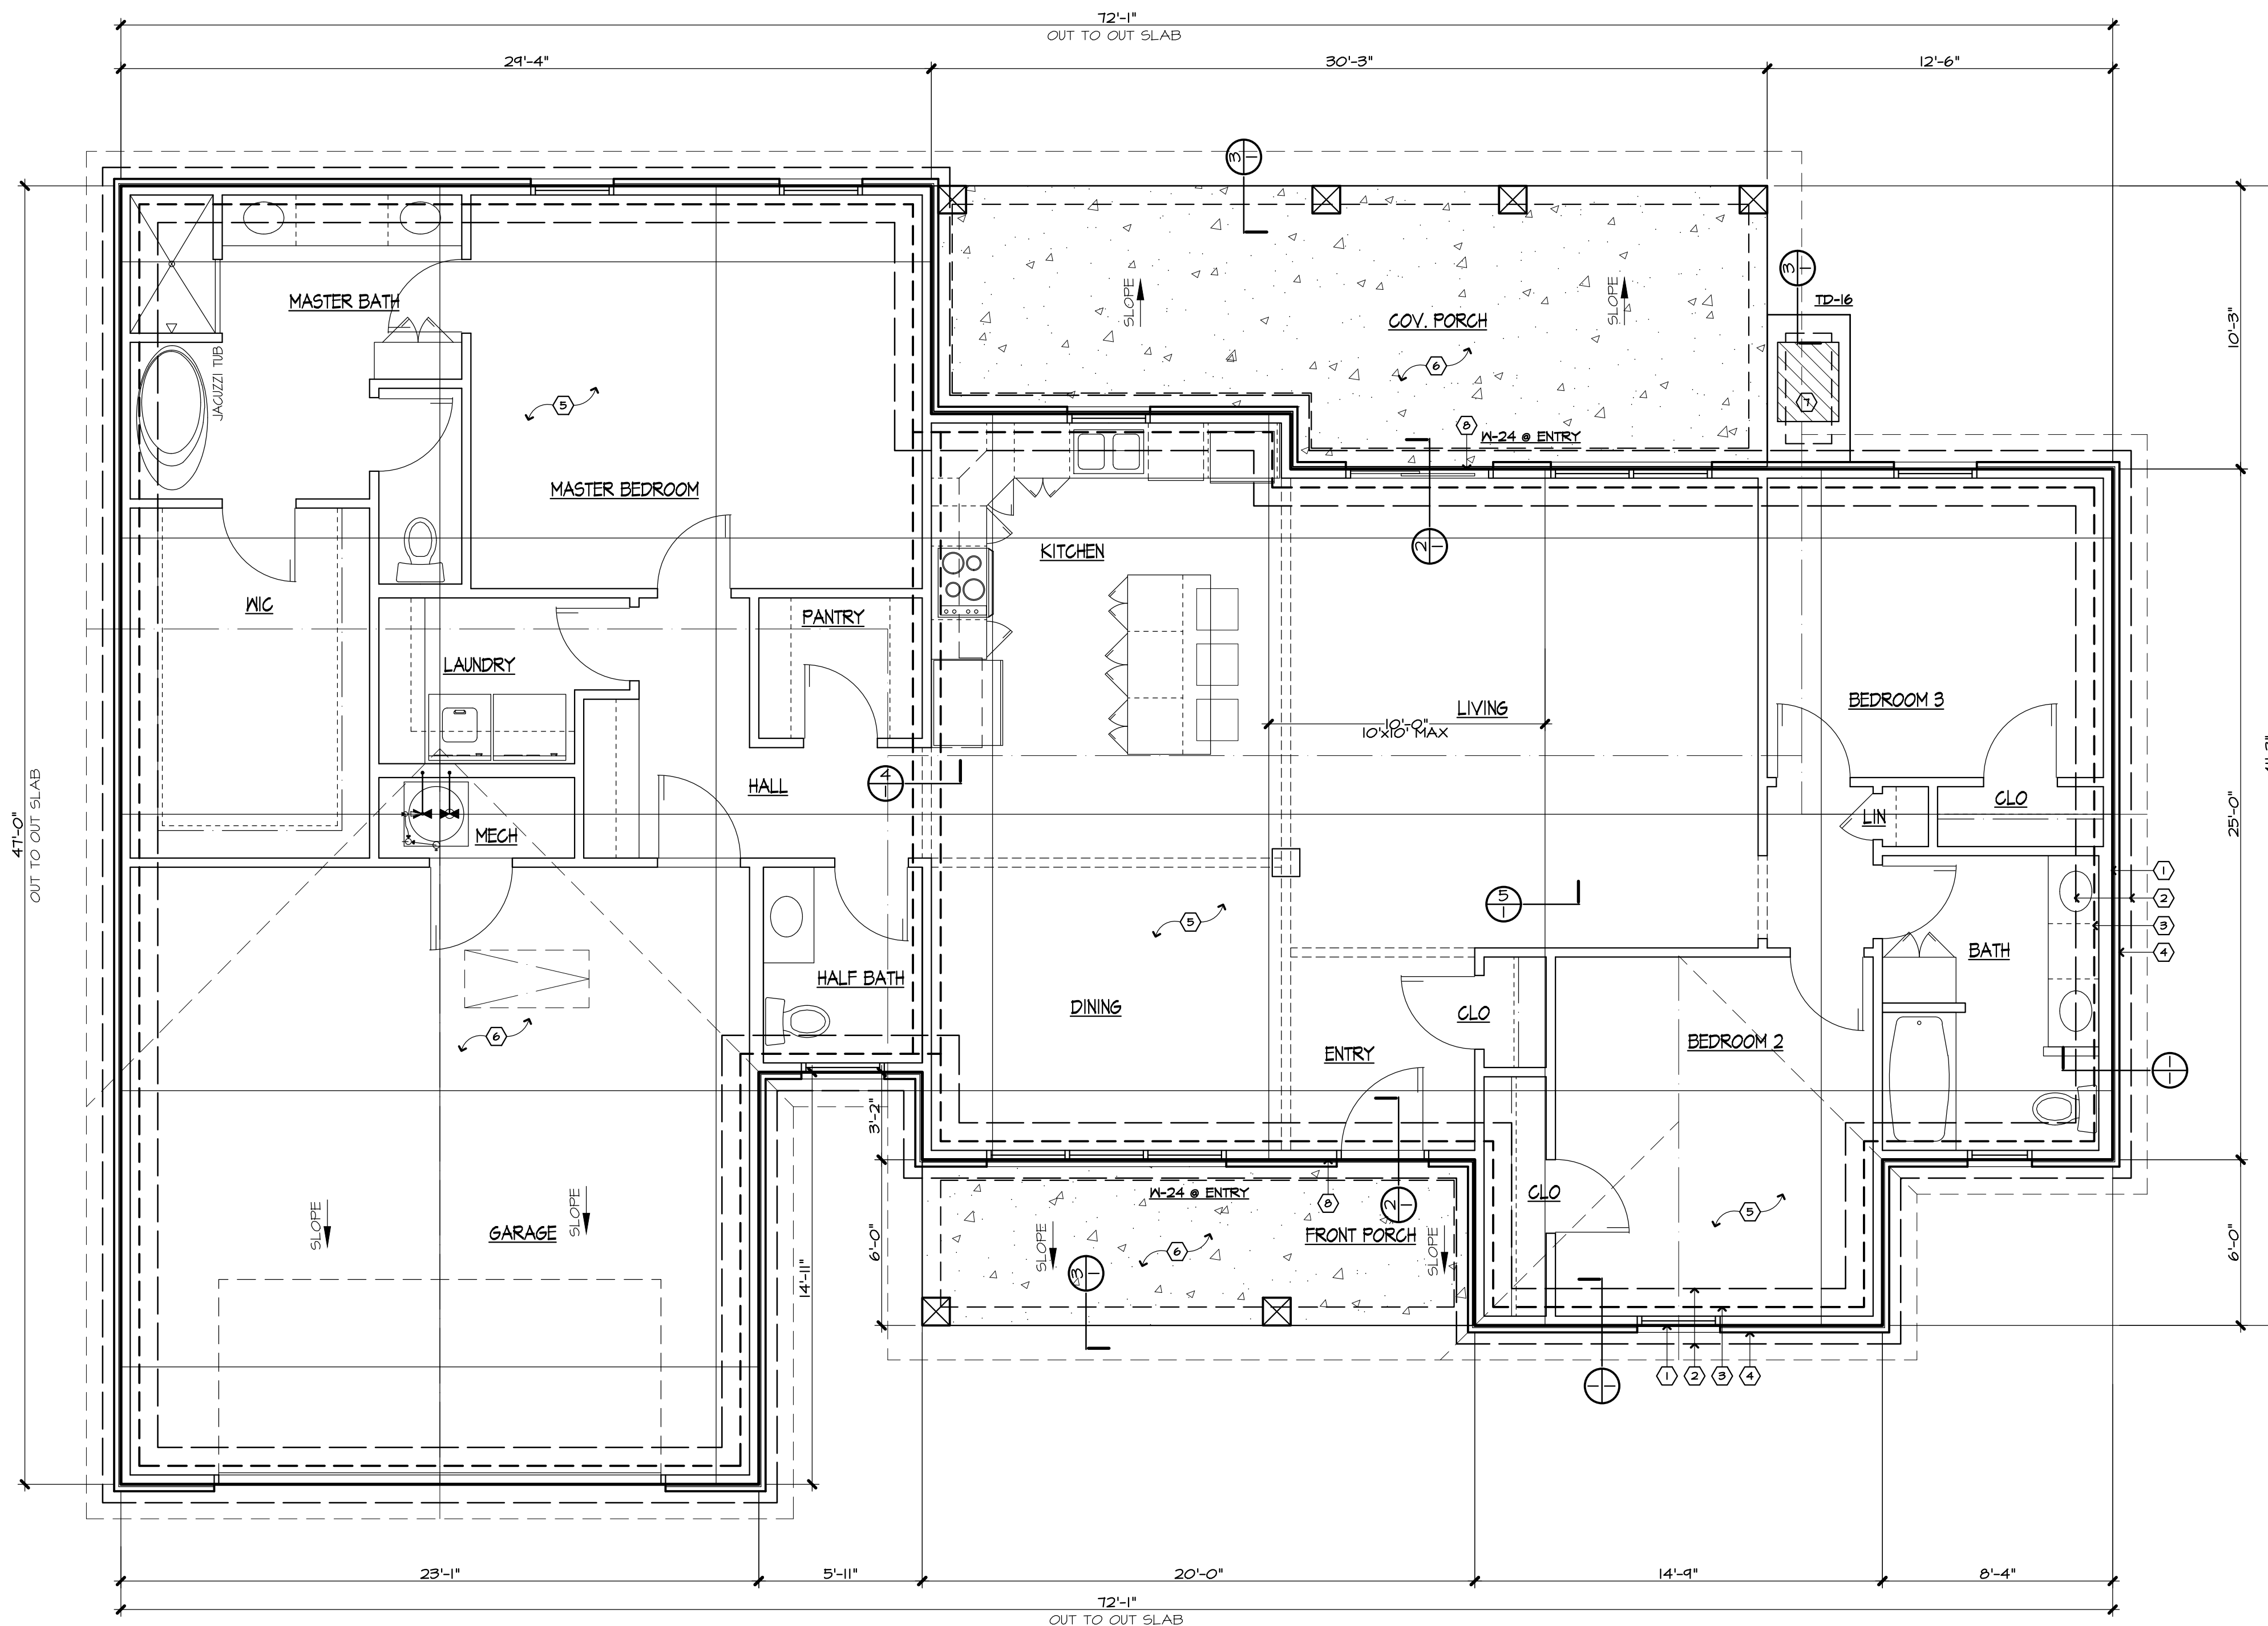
72'-1"
OUT TO OUT SLAB

29'-4"
30'-3"
12'-6"

3
1

MASTER BATH
JACUZZI TUB
5
MASTER BEDROOM
WIC
COV. PORCH
SLOPE
SLOPE
6
3
1
TD-16
7
8
W-24 @ ENTRY
10'-3"
2
1
KITCHEN
PANTRY
LAUNDRY
LIVING
10'-0"
10'X10' MAX
BEDROOM 3
4
1
HALL
MECH
CLO
LIN
25'-0"
47'-0"
OUT TO OUT SLAB
5
1
5
1
2
3
4
BATH
HALF BATH
6
DINING
ENTRY
CLO
BEDROOM 2
3'-2"
W-24 @ ENTRY
8
2
1
FRONT PORCH
CLO
5
SLOPE
GARAGE
SLOPE
14'-11"
6'-0"
SLOPE
6
3
1
SLOPE
6'-0"
1
2
3
4

23'-1"
5'-11"
20'-0"
14'-9"
8'-4"
72'-1"
OUT TO OUT SLAB